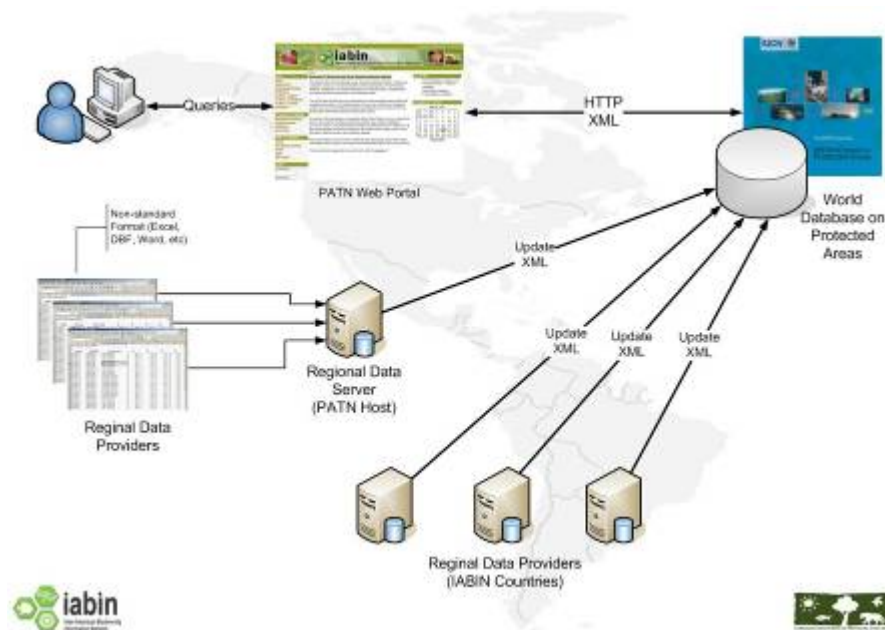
Queries

iabin

PATN Web Portal

HTTP
XML

World Database on Protected Areas

Non-standard Format (Excel, DBF, Word, etc)

Update XML

Update XML

Update XML

Update XML

Reginal Data Providers

Regional Data Server (PATN Host)

Reginal Data Providers (IABIN Countries)

iabin